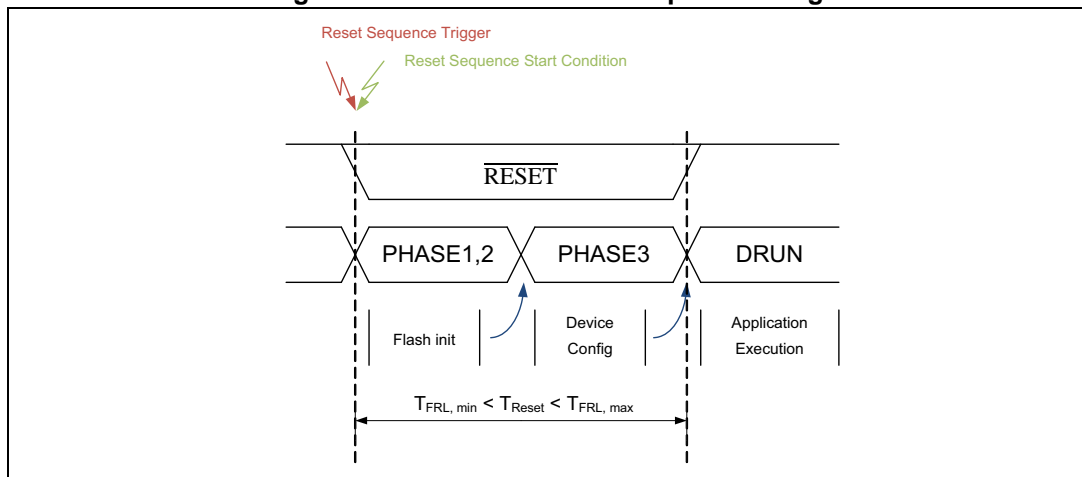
Reset Sequence Trigger

Reset Sequence Start Condition

$\overline{\text{RESET}}$

PHASE1,2

PHASE3

DRUN

Flash init

Device Config

Application Execution

$T_{FRL,\ min} < T_{Reset} < T_{FRL,\ max}$